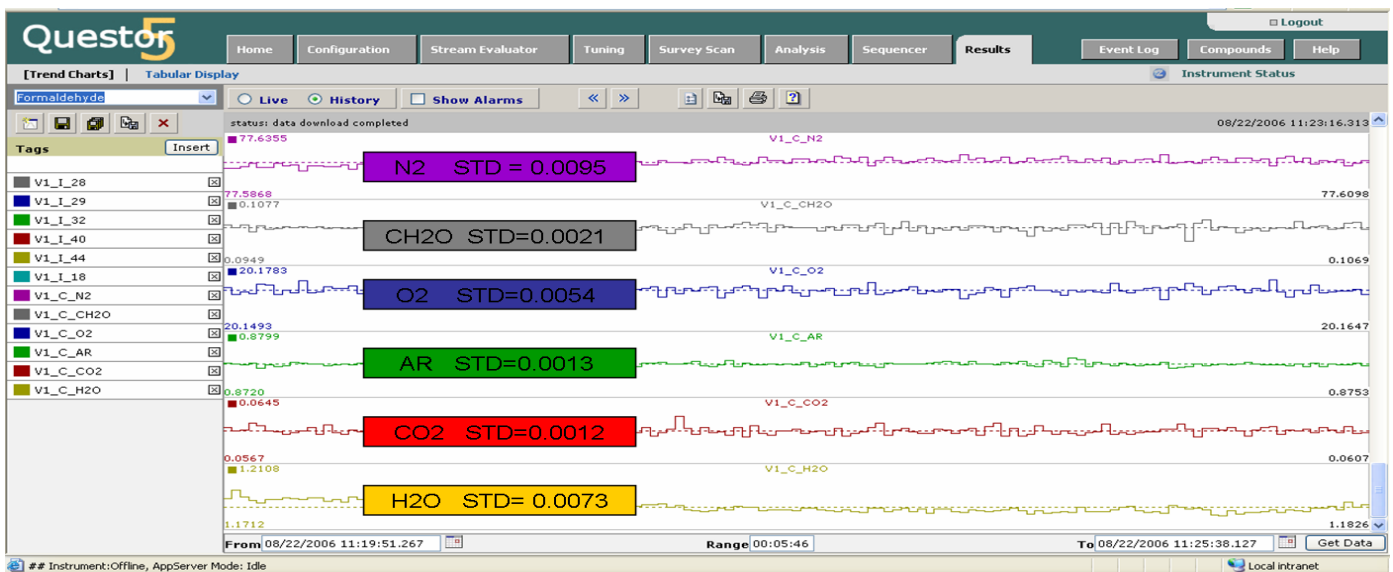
Questor5

Logout

Home | Configuration | Stream Evaluator | Tuning | Survey Scan | Analysis | Sequencer | Results | Event Log | Compounds | Help

[Trend Charts] | Tabular Display

Instrument Status

Formaldehyde

Live History Show Alarms « »

Tags Insert

V1_I_28
V1_I_29
V1_I_32
V1_I_40
V1_I_44
V1_I_18
V1_C_N2
V1_C_CH2O
V1_C_O2
V1_C_AR
V1_C_CO2
V1_C_H2O

status: data download completed

08/22/2006 11:23:16.313

77.6355
V1_C_N2
N2 STD = 0.0095
77.5868
77.6098

0.1077
V1_C_CH2O
CH2O STD=0.0021
0.0949
0.1069

20.1783
V1_C_O2
O2 STD=0.0054
20.1493
20.1647

0.8799
V1_C_AR
AR STD=0.0013
0.8720
0.8753

0.0645
V1_C_CO2
CO2 STD=0.0012
0.0567
0.0607

1.2108
V1_C_H2O
H2O STD= 0.0073
1.1712
1.1826

From 08/22/2006 11:19:51.267 Range 00:05:46 To 08/22/2006 11:25:38.127 Get Data

## Instrument:Offline, AppServer Mode: Idle

Local intranet